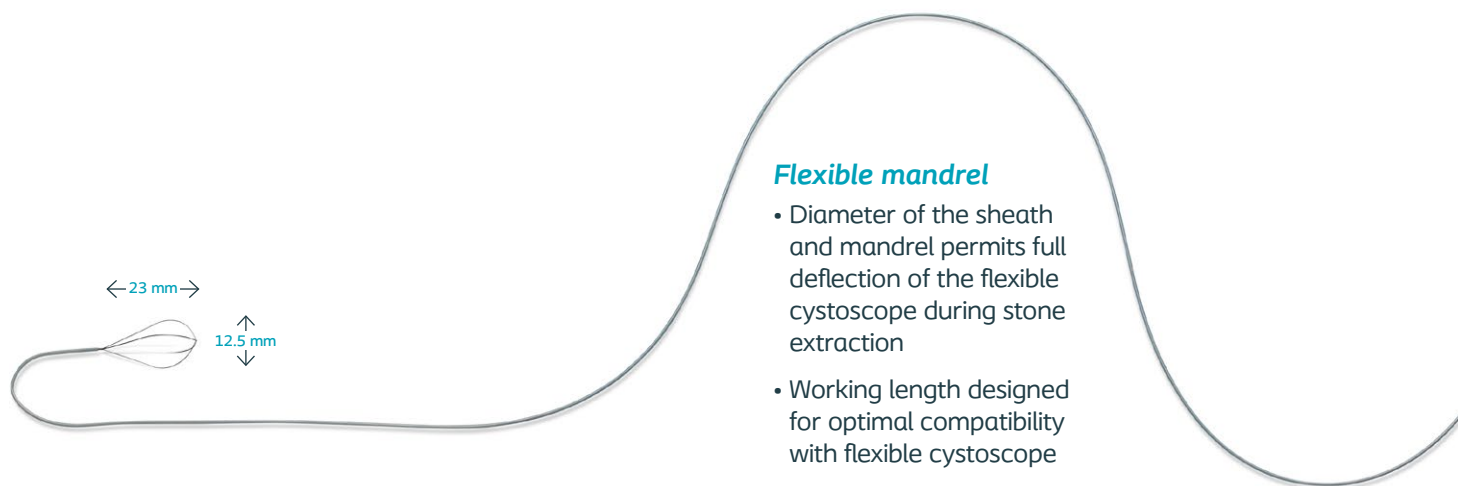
23 mm

12.5 mm

*Flexible mandrel*

• Diameter of the sheath and mandrel permits full deflection of the flexible cystoscope during stone extraction

• Working length designed for optimal compatibility with flexible cystoscope